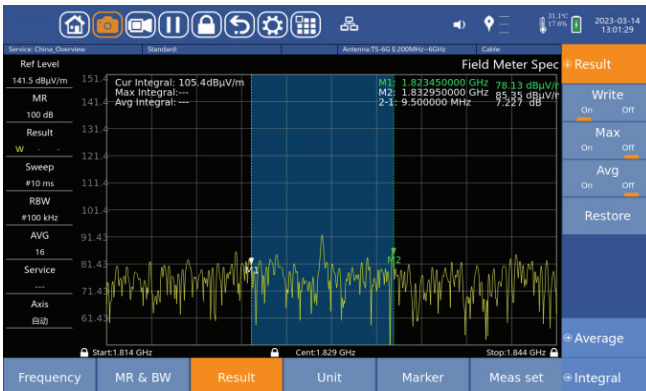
31.1°C 17.6%
2023-03-14 13:01:29

Service: China_Overview
Standard:
Antenna:TS-6G E:200MHz~6GHz
Cable:

Ref Level
141.5 dBμV/m
MR
100 dB
Result
W - -
Sweep
#10 ms
RBW
#100 kHz
AVG
16
Service
---
Axis
自动

Field Meter Spec

151.4
141.4
131.4
121.4
111.4
101.4
91.43
81.43
71.43
61.43

Cur Integral: 105.4dBμV/m
Max Integral:---
Avg Integral:---

M1: 1.823450000 GHz 78.13 dBμV/m
M2: 1.832950000 GHz 85.35 dBμV/m
2-1: 9.500000 MHz 7.227 dB

M1
M2

Start:1.814 GHz
Cent:1.829 GHz
Stop:1.844 GHz

Result
Write
On Off
Max
On Off
Avg
On Off
Restore
Average
Integral

Frequency
MR & BW
Result
Unit
Marker
Meas set